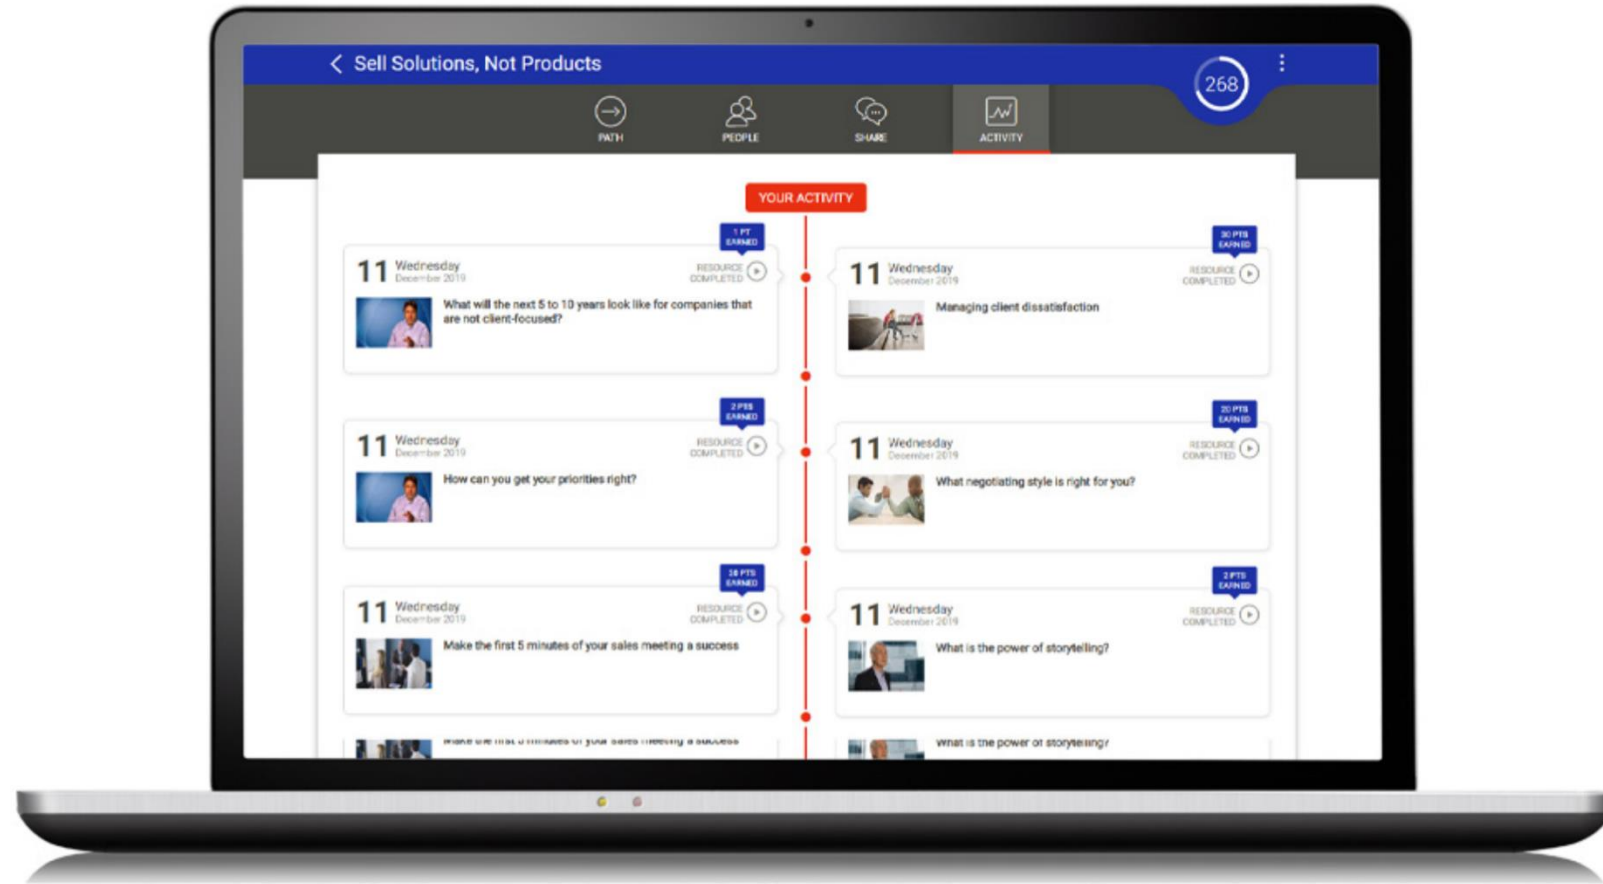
Sell Solutions, Not Products

268

PATH

PEOPLE

SHARE

ACTIVITY

YOUR ACTIVITY

1 PT EARNED

11 Wednesday December 2019

RESOURCE COMPLETED

What will the next 5 to 10 years look like for companies that are not client-focused?

30 PTS EARNED

11 Wednesday December 2019

RESOURCE COMPLETED

Managing client dissatisfaction

2 PTS EARNED

11 Wednesday December 2019

RESOURCE COMPLETED

How can you get your priorities right?

20 PTS EARNED

11 Wednesday December 2019

RESOURCE COMPLETED

What negotiating style is right for you?

38 PTS EARNED

11 Wednesday December 2019

RESOURCE COMPLETED

Make the first 5 minutes of your sales meeting a success

2 PTS EARNED

11 Wednesday December 2019

RESOURCE COMPLETED

What is the power of storytelling?

Make the first 5 minutes of your sales meeting a success

What is the power of storytelling?